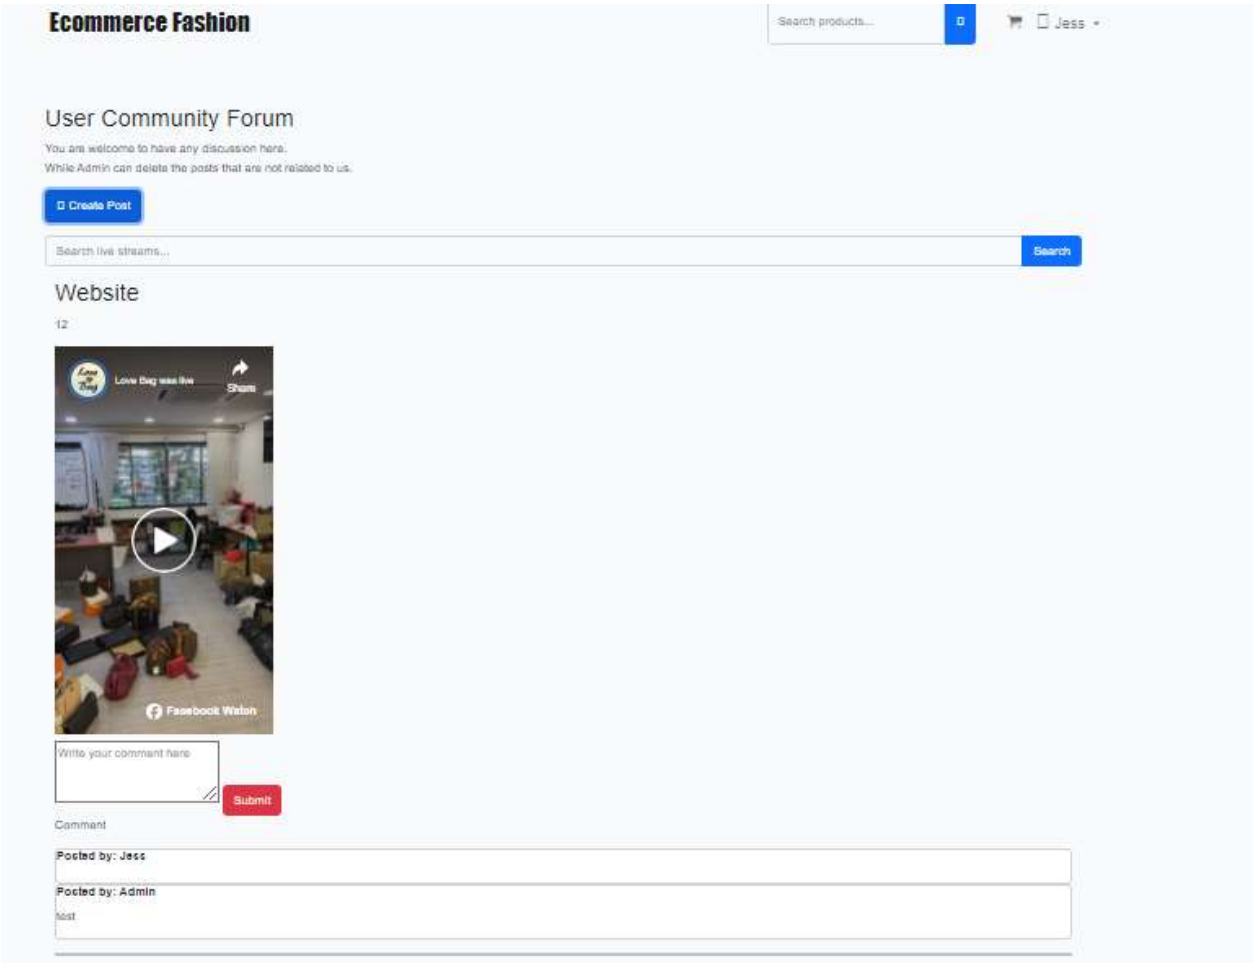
Ecommerce Fashion

Search products...

Jess

User Community Forum

You are welcome to have any discussion here.
While Admin can delete the posts that are not related to us.

Create Post

Search live streams...

Search

Website

12

Love Bag was live

Share

Facebook Watch

Write your comment here

Submit

Comment

Posted by: Jess

Posted by: Admin
test